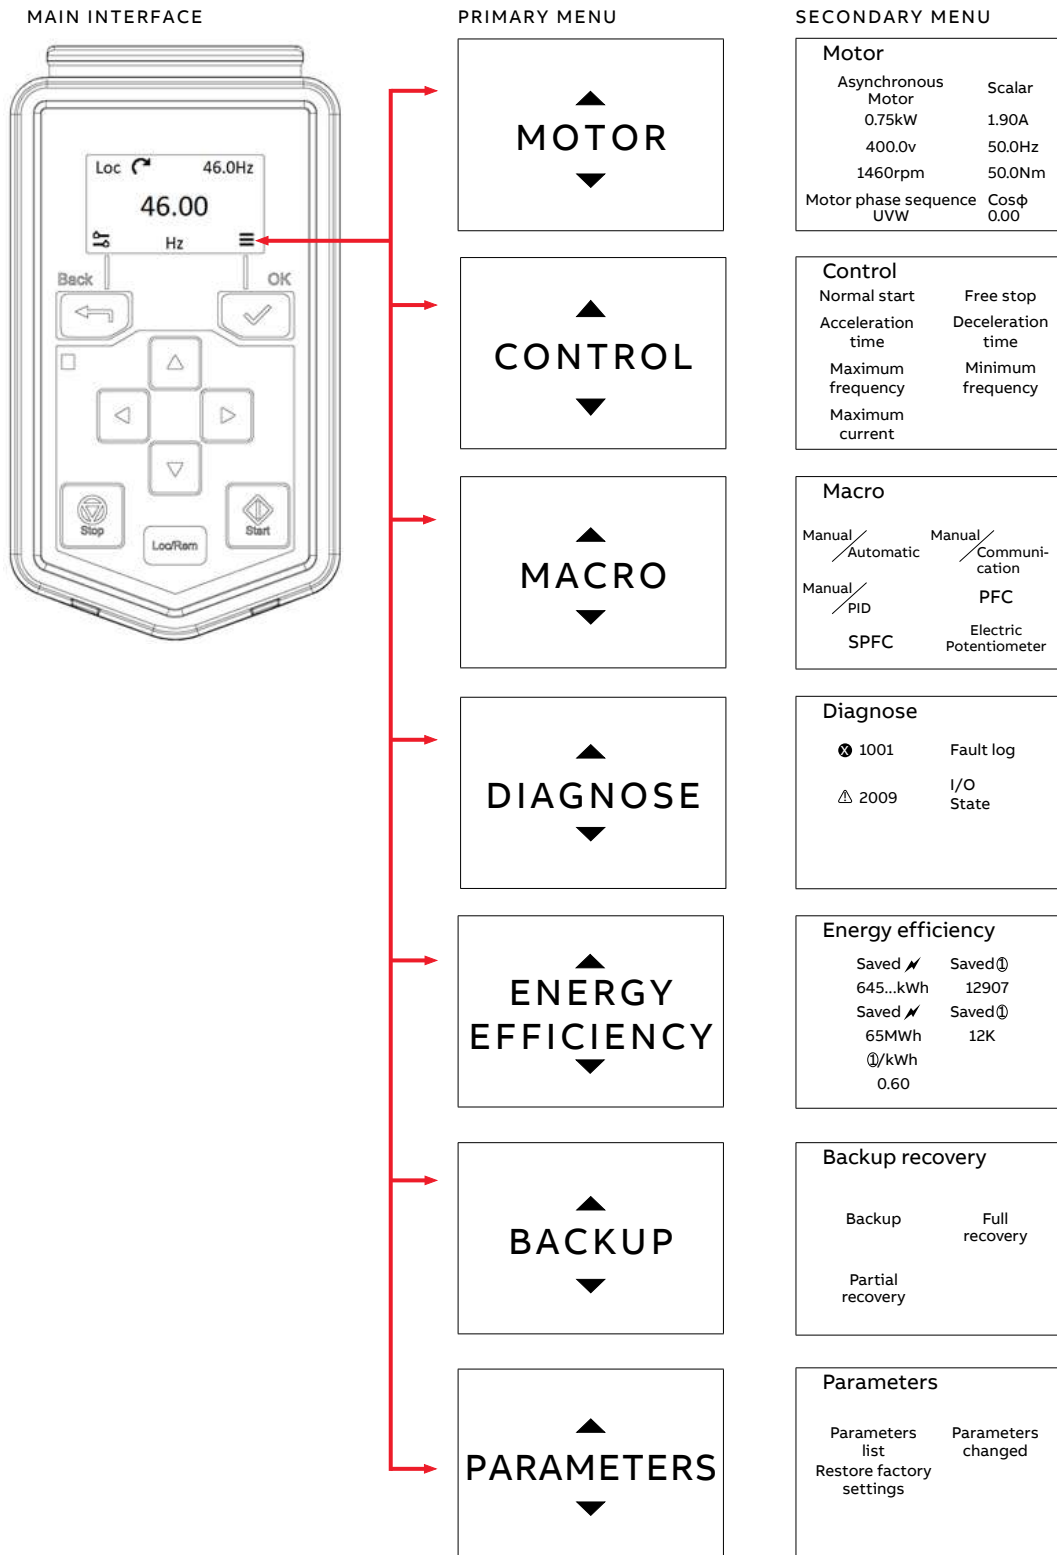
MAIN INTERFACE

Loc 46.0Hz
46.00
Hz
Back
OK
Stop
Loc/Rem
Start

PRIMARY MENU

MOTOR

CONTROL

MACRO

DIAGNOSE

ENERGY EFFICIENCY

BACKUP

PARAMETERS

SECONDARY MENU

Motor
Asynchronous Motor
Scalar
0.75kW
1.90A
400.0v
50.0Hz
1460rpm
50.0Nm
Motor phase sequence UVW
Cosϕ 0.00

Control
Normal start
Free stop
Acceleration time
Deceleration time
Maximum frequency
Minimum frequency
Maximum current

Macro
Manual/Automatic
Manual/Communication
Manual/PID
PFC
SPFC
Electric Potentiometer

Diagnose
1001
Fault log
2009
I/O State

Energy efficiency
Saved
Saved①
645...kWh
12907
Saved
Saved①
65MWh
12K
①/kWh
0.60

Backup recovery
Backup
Full recovery
Partial recovery

Parameters
Parameters list
Parameters changed
Restore factory settings